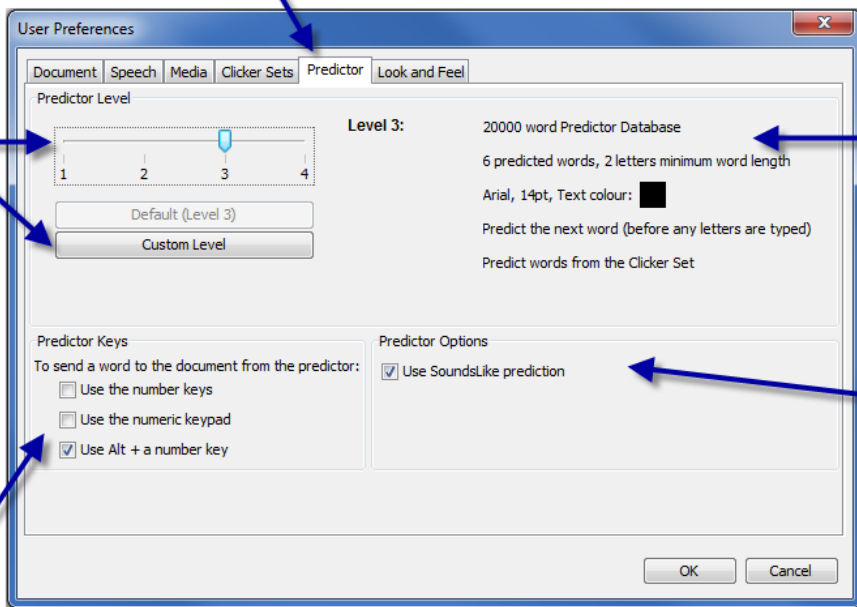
User Preferences

Document | Speech | Media | Clicker Sets | Predictor | Look and Feel

Predictor Level

1 2 3 4

Default (Level 3)

Custom Level

Level 3:

20000 word Predictor Database

6 predicted words, 2 letters minimum word length

Arial, 14pt, Text colour:

Predict the next word (before any letters are typed)

Predict words from the Clicker Set

Predictor Keys

To send a word to the document from the predictor:

Use the number keys

Use the numeric keypad

Use Alt + a number key

Predictor Options

Use SoundsLike prediction

OK

Cancel